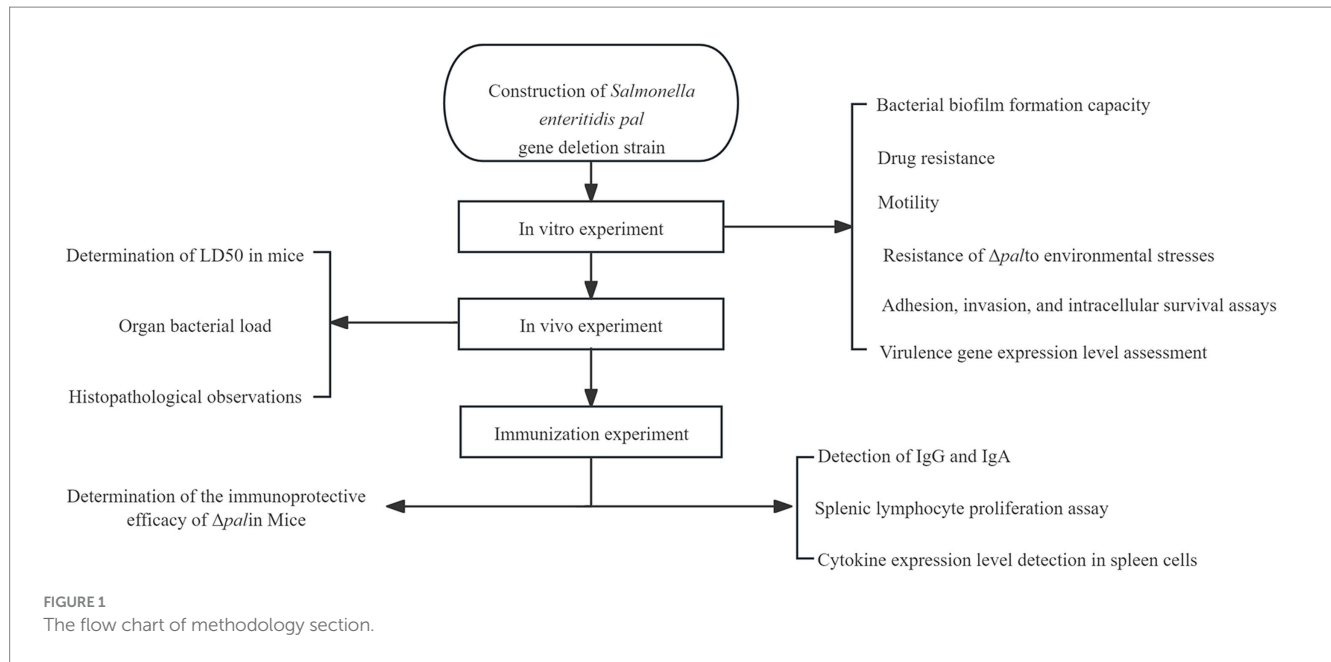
Construction of Salmonella enteritidis pal gene deletion strain

In vitro experiment

Bacterial biofilm formation capacity

Drug resistance

Motility

Resistance of Δpalto environmental stresses

Adhesion, invasion, and intracellular survival assays

Virulence gene expression level assessment

Determination of LD50 in mice

Organ bacterial load

Histopathological observations

In vivo experiment

Immunization experiment

Determination of the immunoprotective efficacy of Δpalin Mice

Detection of IgG and IgA

Splenic lymphocyte proliferation assay

Cytokine expression level detection in spleen cells

FIGURE 1
The flow chart of methodology section.